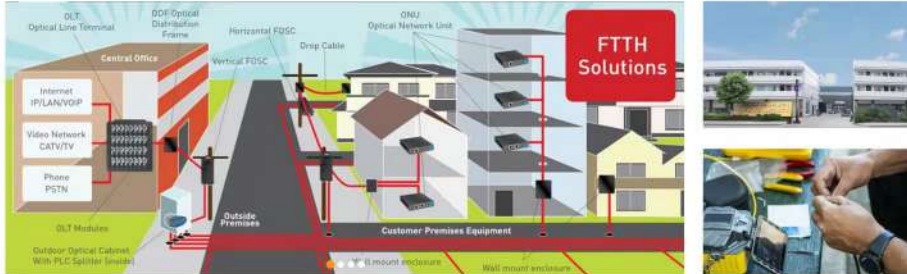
OLT
Optical Line Terminal

ODF Optical
Distribution
Frame

Horizontal FOSC

Drop Cable

ONU
Optical Network Unit

FTTH
Solutions

Central Office

Vertical FOSC

Internet
IP/LAN/VOIP

Video Network
CATV/TV

Phone
PSTN

OLT Modules

Outside
Premises

Outdoor Optical Cabinet
With PLC Splitter (inside)

Customer Premises Equipment

Wall mount enclosure

Wall mount enclosure